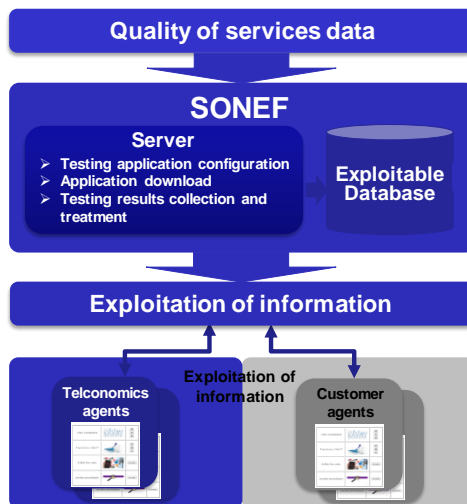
Quality of services data

SONEF

Server

➢ Testing application configuration
➢ Application download
➢ Testing results collection and treatment

Exploitable Database

Exploitation of information

Telconomics agents

Exploitation of information

Customer agents